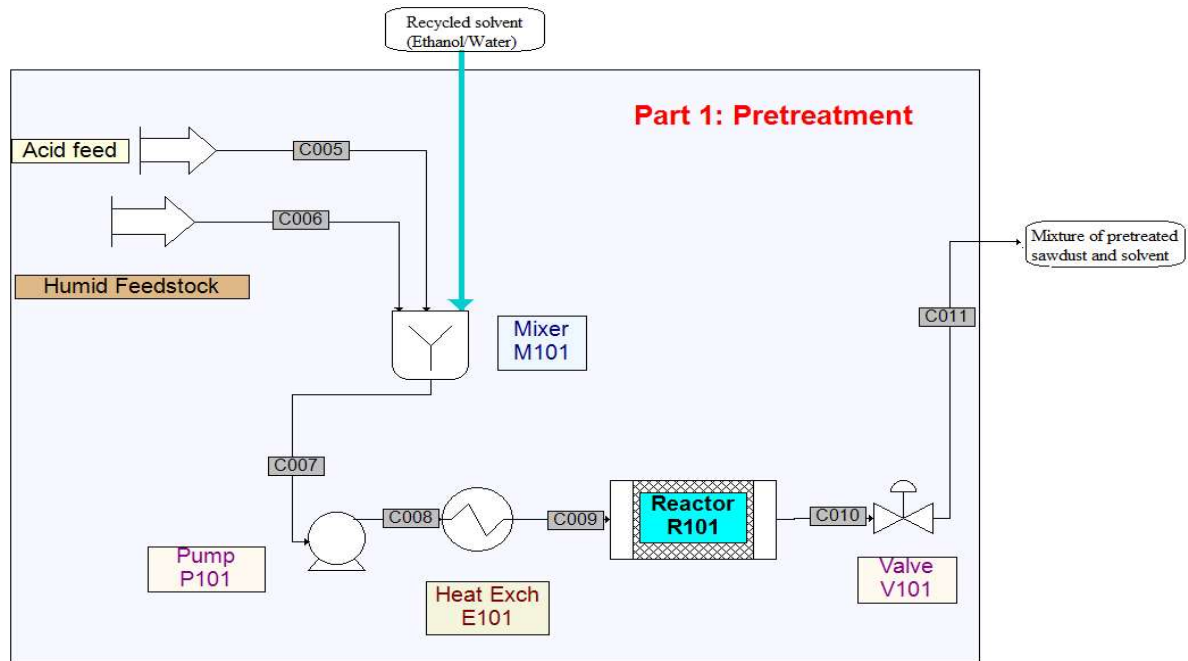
Recycled solvent (Ethanol/Water)

Part 1: Pretreatment

Acid feed

C005

C006

Humid Feedstock

Mixer M101

Mixture of pretreated sawdust and solvent

C011

C007

C008

C009

Reactor R101

C010

Pump P101

Heat Exch E101

Valve V101